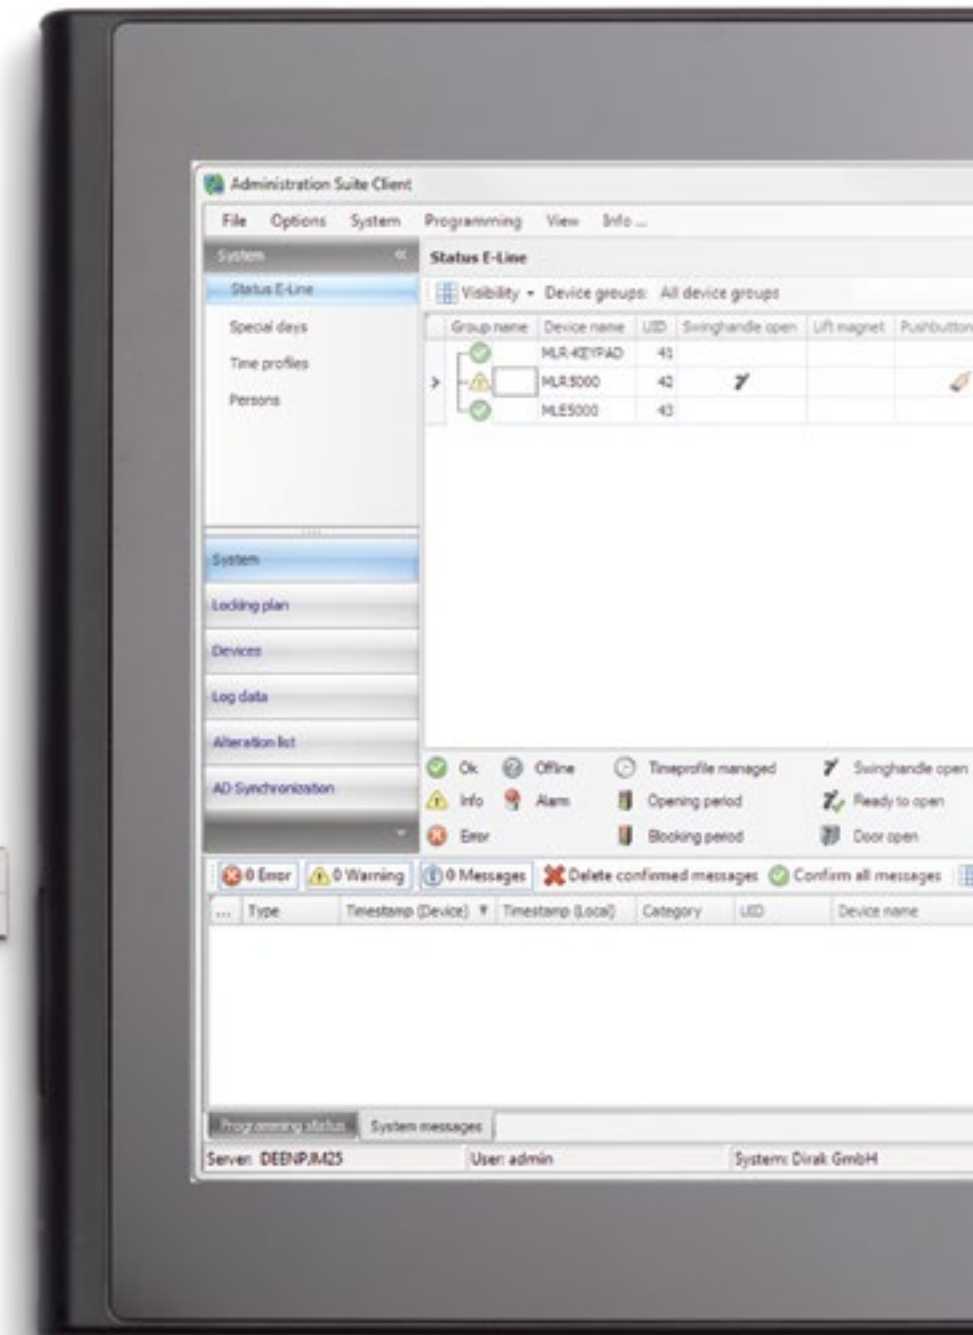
Administration Suite Client

File Options System Programming View Info ...

System

Status E-Line

Special days

Time profiles

Persons

System

Locking plan

Devices

Log data

Alteration list

AD Synchronization

Status E-Line

Visibility Device groups: All device groups

| Group name | Device name | UID | Swinghandle open | Lift magnet | Pushbutton |
|---|---|---|---|---|---|
| | MLR-KEYPAD | 41 | | | |
| | MLR5000 | 42 | | | |
| | MLE5000 | 43 | | | |

Ok Offline Timeprofile managed Swinghandle open

Info Alarm Opening period Ready to open

Error Blocking period Door open

0 Error 0 Warning 0 Messages Delete confirmed messages Confirm all messages

| ... | Type | Timestamp (Device) | Timestamp (Local) | Category | UID | Device name |
|---|---|---|---|---|---|---|

Programming status System messages

Server: DEENPJM25 User: admin System: Dirak GmbH